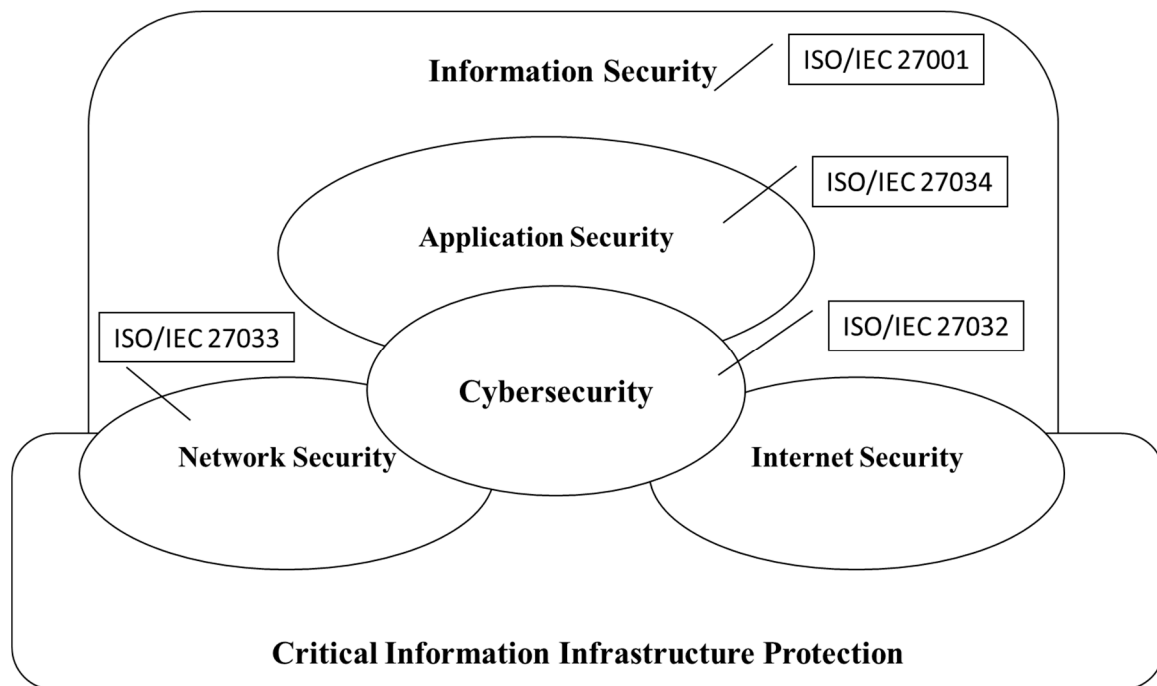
Information Security

ISO/IEC 27001

ISO/IEC 27034

Application Security

ISO/IEC 27033

ISO/IEC 27032

Cybersecurity

Network Security

Internet Security

Critical Information Infrastructure Protection